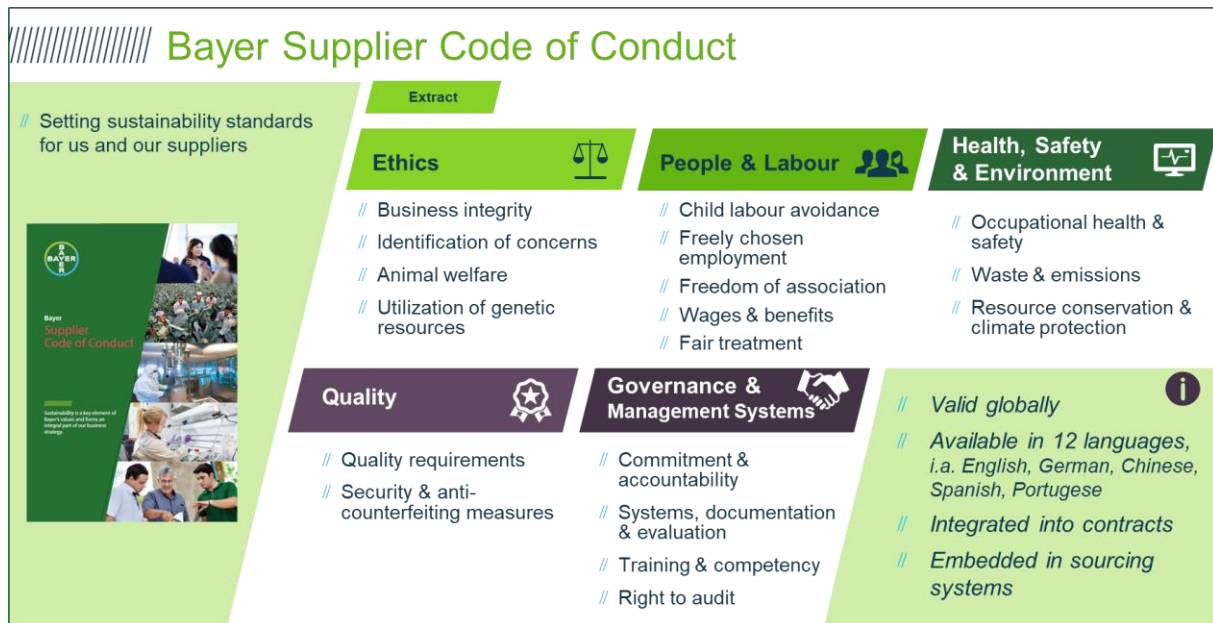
////////////////// Bayer Supplier Code of Conduct

// Setting sustainability standards for us and our suppliers

BAYER

Bayer
Supplier
Code of Conduct

Sustainability is a key element of Bayer's values and forms an integral part of our business strategy.

Extract

Ethics

// Business integrity
// Identification of concerns
// Animal welfare
// Utilization of genetic resources

People & Labour

// Child labour avoidance
// Freely chosen employment
// Freedom of association
// Wages & benefits
// Fair treatment

Health, Safety & Environment

// Occupational health & safety
// Waste & emissions
// Resource conservation & climate protection

Quality

// Quality requirements
// Security & anti-counterfeiting measures

Governance & Management Systems

// Commitment & accountability
// Systems, documentation & evaluation
// Training & competency
// Right to audit

i

// Valid globally
// Available in 12 languages, i.a. English, German, Chinese, Spanish, Portugese
// Integrated into contracts
// Embedded in sourcing systems